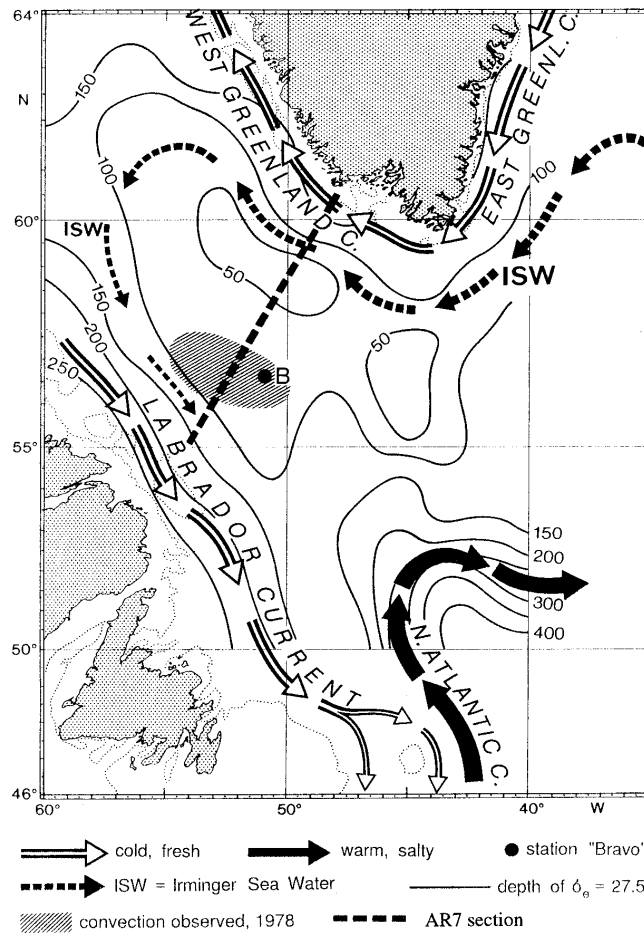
64°
N
WEST GREENLAND C.
EAST GREENL. C.
150
100
60°
ISW
50
100
ISW
150
200
50
250
B
55°
LABRADOR CURRENT
150
200
300
400
50°
N. ATLANTIC C.
46°
60°
50°
40°
W

cold, fresh
warm, salty
station "Bravo"
ISW = Irminger Sea Water
depth of $\sigma_\theta$ = 27.5
convection observed, 1978
AR7 section